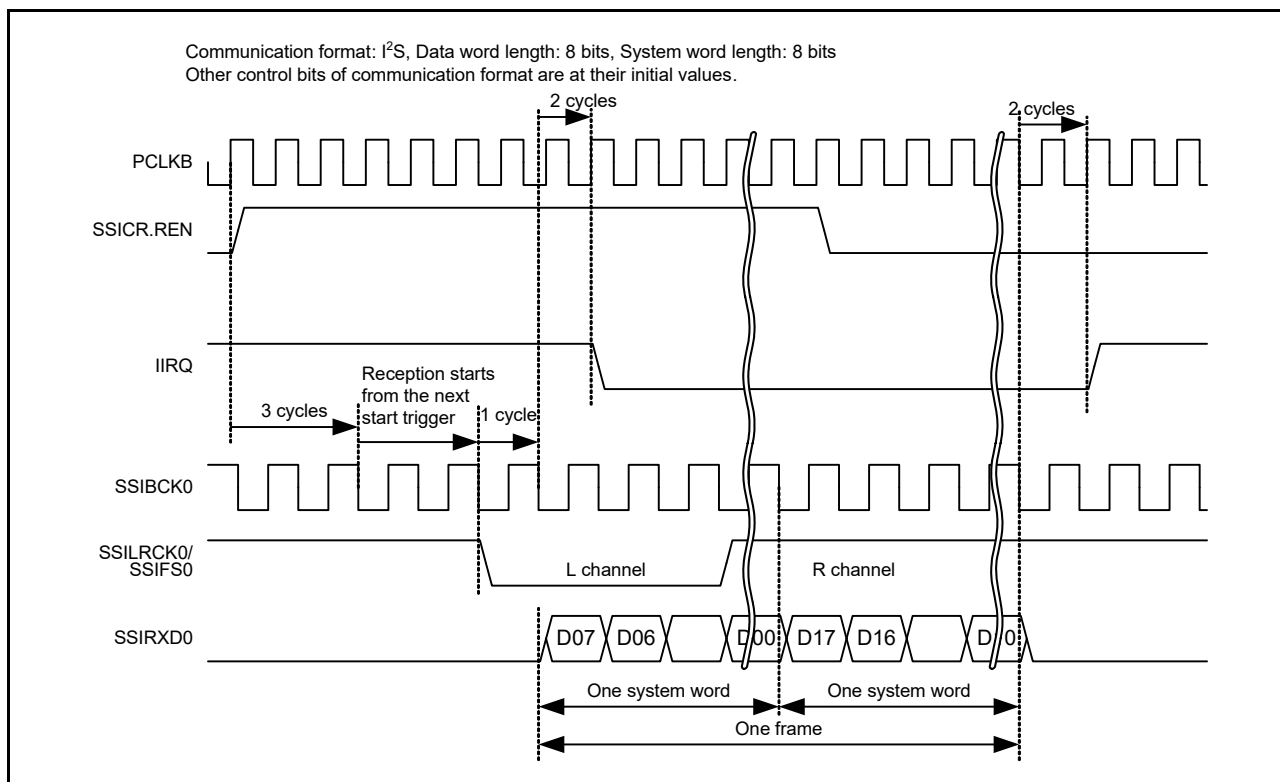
Communication format: I$^2$S, Data word length: 8 bits, System word length: 8 bits
Other control bits of communication format are at their initial values.

2 cycles

2 cycles

PCLKB

SSICR.REN

IIRQ

3 cycles

Reception starts from the next start trigger

1 cycle

SSIBCK0

SSILRCK0/ SSIFS0

L channel

R channel

SSIRXD0

D07

D06

D00

D17

D16

D 0

One system word

One system word

One frame